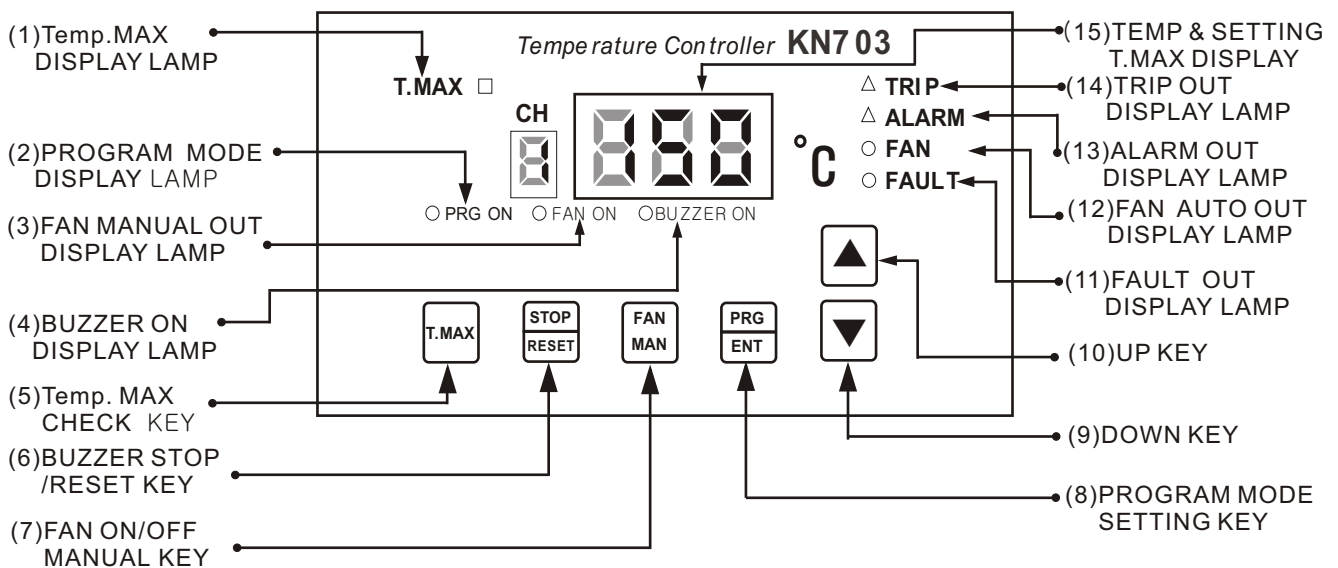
(1)Temp.MAX DISPLAY LAMP

Temperature Controller KN703

(15)TEMP & SETTING T.MAX DISPLAY

T.MAX □

CH

8 888

°C

△ TRIP

(14)TRIP OUT DISPLAY LAMP

△ ALARM

(13)ALARM OUT DISPLAY LAMP

○ FAN

○ FAULT

(2)PROGRAM MODE DISPLAY LAMP

○ PRG ON ○ FAN ON ○BUZZER ON

(12)FAN AUTO OUT DISPLAY LAMP

(3)FAN MANUAL OUT DISPLAY LAMP

(11)FAULT OUT DISPLAY LAMP

(4)BUZZER ON DISPLAY LAMP

T.MAX

STOP RESET

FAN MAN

PRG ENT

(10)UP KEY

(5)Temp. MAX CHECK KEY

(9)DOWN KEY

(6)BUZZER STOP /RESET KEY

(8)PROGRAM MODE SETTING KEY

(7)FAN ON/OFF MANUAL KEY